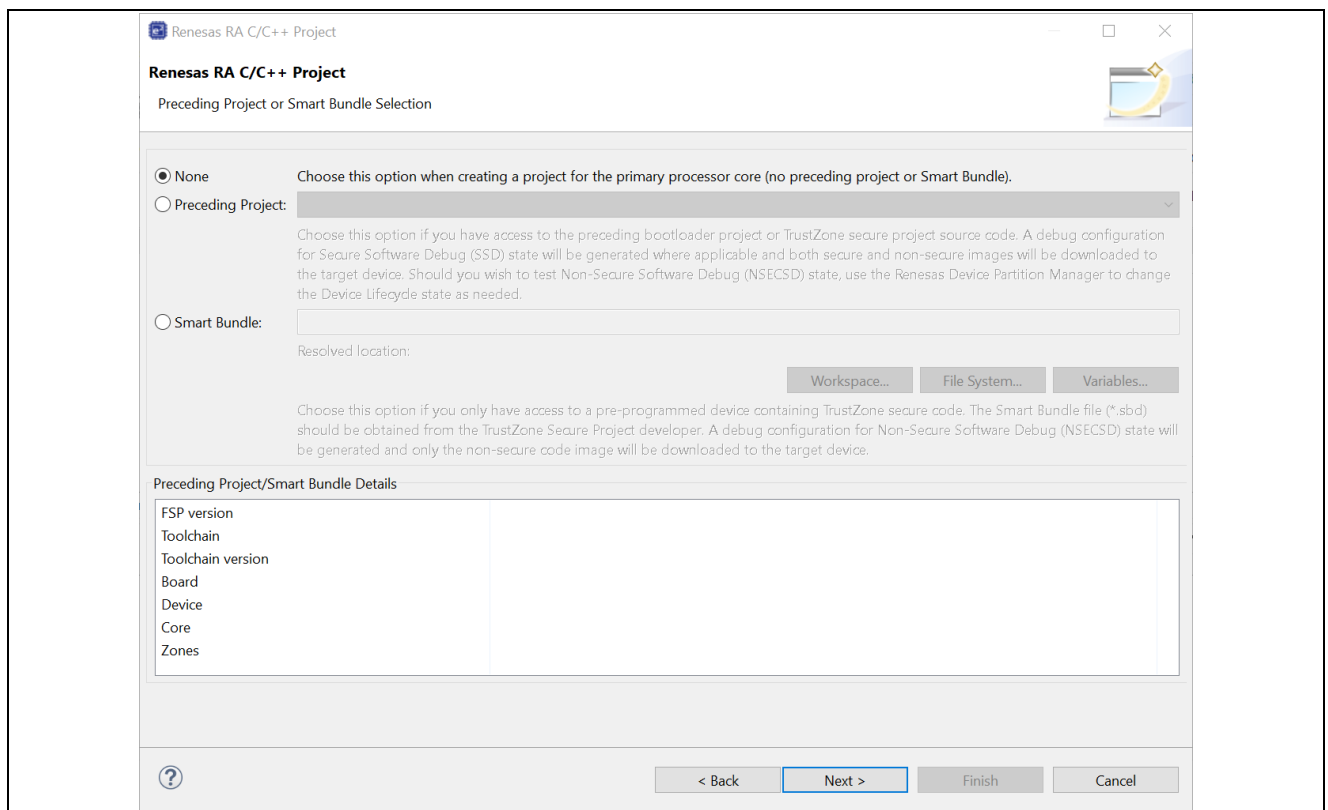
Renesas RA C/C++ Project

Renesas RA C/C++ Project

Preceding Project or Smart Bundle Selection

None Choose this option when creating a project for the primary processor core (no preceding project or Smart Bundle).

Preceding Project:

Choose this option if you have access to the preceding bootloader project or TrustZone secure project source code. A debug configuration for Secure Software Debug (SSD) state will be generated where applicable and both secure and non-secure images will be downloaded to the target device. Should you wish to test Non-Secure Software Debug (NSECSD) state, use the Renesas Device Partition Manager to change the Device Lifecycle state as needed.

Smart Bundle:

Resolved location:

Workspace... File System... Variables...

Choose this option if you only have access to a pre-programmed device containing TrustZone secure code. The Smart Bundle file (*.sbd) should be obtained from the TrustZone Secure Project developer. A debug configuration for Non-Secure Software Debug (NSECSD) state will be generated and only the non-secure code image will be downloaded to the target device.

Preceding Project/Smart Bundle Details

FSP version
Toolchain
Toolchain version
Board
Device
Core
Zones

?

< Back Next > Finish Cancel